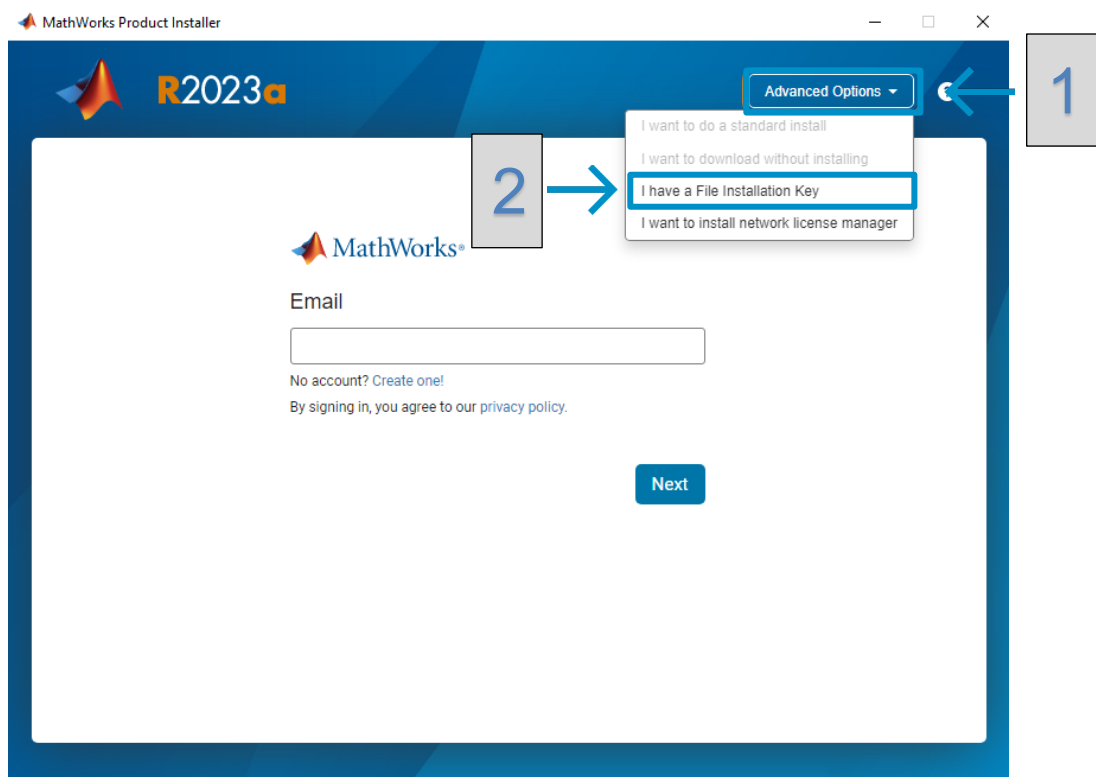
MathWorks Product Installer

R2023a

Advanced Options

1

I want to do a standard install

I want to download without installing

2

I have a File Installation Key

I want to install network license manager

MathWorks®

Email

No account? Create one!

By signing in, you agree to our privacy policy.

Next